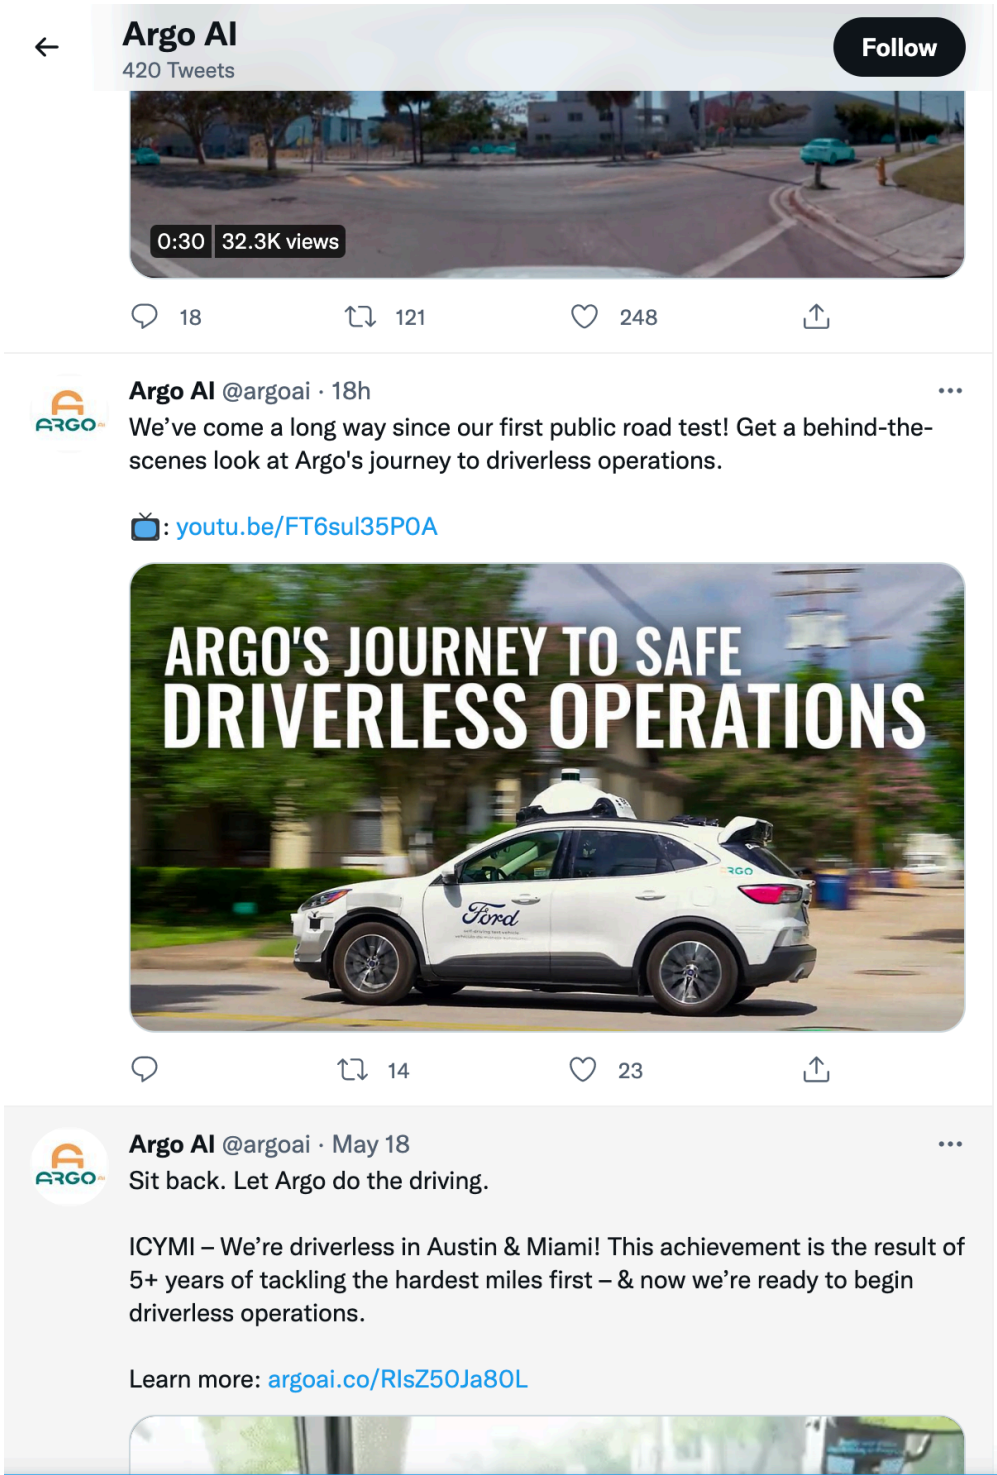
Argo AI
420 Tweets

Follow

0:30 32.3K views

18 121 248

ARGO AI

Argo AI @argoai · 18h

We've come a long way since our first public road test! Get a behind-the-scenes look at Argo's journey to driverless operations.

📺: youtu.be/FT6sul35P0A

ARGO'S JOURNEY TO SAFE DRIVERLESS OPERATIONS

Ford

ARGO

14 23

ARGO AI

Argo AI @argoai · May 18

Sit back. Let Argo do the driving.

ICYMI – We're driverless in Austin & Miami! This achievement is the result of 5+ years of tackling the hardest miles first – & now we're ready to begin driverless operations.

Learn more: argoai.co/RlsZ50Ja80L